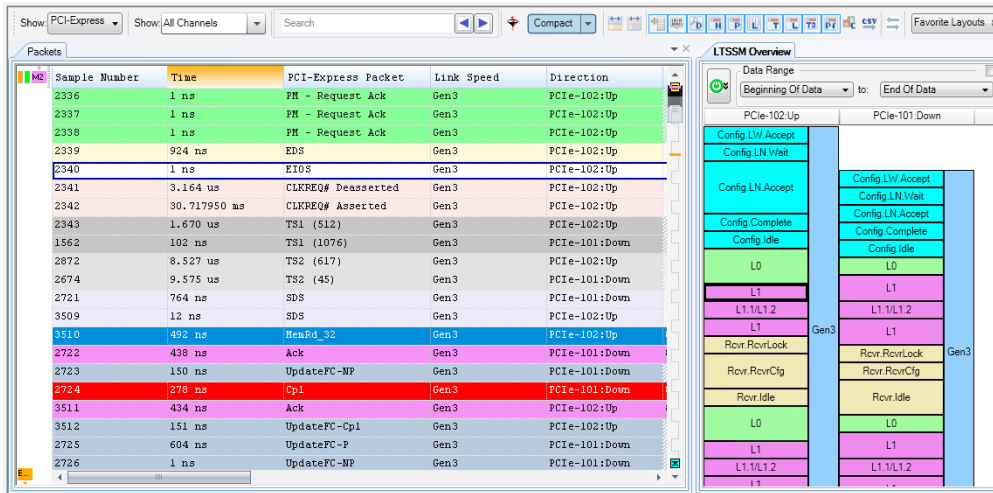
Show: PCI-Express Show: All Channels Search Compact Favorite Layouts

Packets

M2

| Sample Number | Time | PCI-Express Packet | Link Speed | Direction |
|---|---|---|---|---|
| 2336 | 1 ns | PM - Request Ack | Gen3 | PCIe-102:Up |
| 2337 | 1 ns | PM - Request Ack | Gen3 | PCIe-102:Up |
| 2338 | 1 ns | PM - Request Ack | Gen3 | PCIe-102:Up |
| 2339 | 924 ns | EDS | Gen3 | PCIe-102:Up |
| 2340 | 1 ns | EIOS | Gen3 | PCIe-102:Up |
| 2341 | 3.164 us | CLKREQ# Deasserted | Gen3 | PCIe-102:Up |
| 2342 | 30.717950 ms | CLKREQ# Asserted | Gen3 | PCIe-102:Up |
| 2343 | 1.670 us | TS1 (512) | Gen3 | PCIe-102:Up |
| 1562 | 102 ns | TS1 (1076) | Gen3 | PCIe-101:Down |
| 2872 | 8.527 us | TS2 (617) | Gen3 | PCIe-102:Up |
| 2674 | 9.575 us | TS2 (45) | Gen3 | PCIe-101:Down |
| 2721 | 764 ns | SDS | Gen3 | PCIe-101:Down |
| 3509 | 12 ns | SDS | Gen3 | PCIe-102:Up |
| 3510 | 492 ns | MemRd_32 | Gen3 | PCIe-102:Up |
| 2722 | 438 ns | Ack | Gen3 | PCIe-101:Down |
| 2723 | 150 ns | UpdateFC-NP | Gen3 | PCIe-101:Down |
| 2724 | 278 ns | Cpl | Gen3 | PCIe-101:Down |
| 3511 | 434 ns | Ack | Gen3 | PCIe-102:Up |
| 3512 | 151 ns | UpdateFC-Cpl | Gen3 | PCIe-102:Up |
| 2725 | 604 ns | UpdateFC-P | Gen3 | PCIe-101:Down |
| 2726 | 1 ns | UpdateFC-NP | Gen3 | PCIe-101:Down |

E

LTSSM Overview

Data Range
Beginning Of Data to: End Of Data

PCIe-102:Up
Config.LW.Accept
Config.LN.Wait
Config.LN.Accept
Config.Complete
Config.Idle
L0
L1
L1.1/L1.2
L1
Rcvr.RcvrLock
Rcvr.RcvrCfg
Rcvr.Idle
L0
L1
L1.1/L1.2
Gen3

PCIe-101:Down
Config.LW.Accept
Config.LN.Wait
Config.LN.Accept
Config.Complete
Config.Idle
L0
L1
L1.1/L1.2
L1
Rcvr.RcvrLock
Rcvr.RcvrCfg
Rcvr.Idle
L0
L1
L1.1/L1.2
Gen3